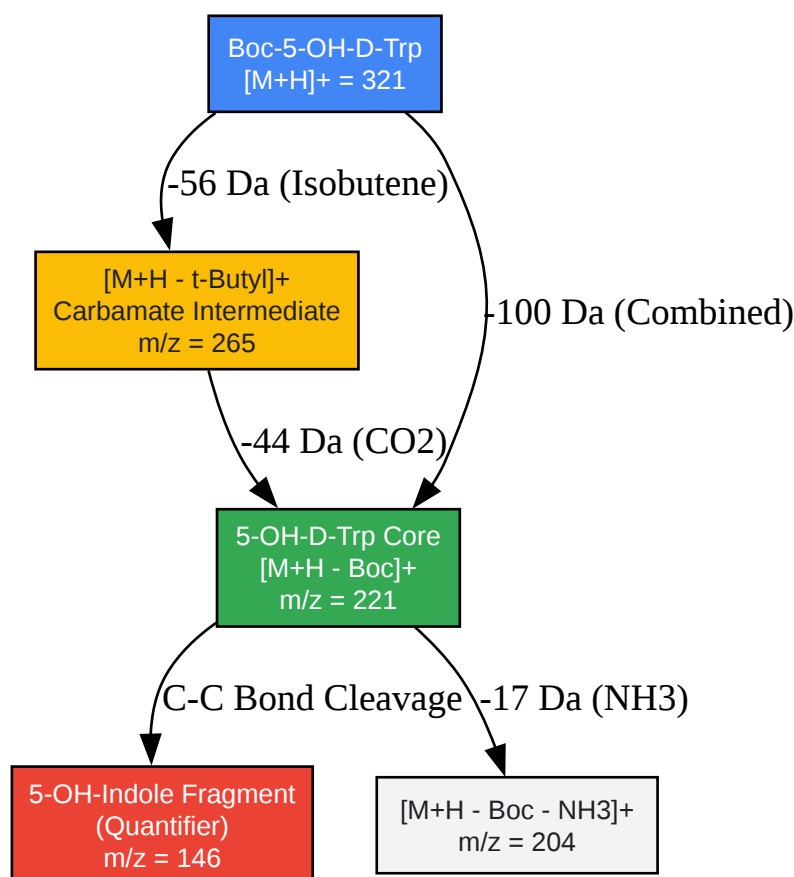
Boc-5-OH-D-Trp
[M+H]+ = 321

-56 Da (Isobutene)

-100 Da (Combined)

[M+H - t-Butyl]+
Carbamate Intermediate
m/z = 265

-44 Da (CO2)

5-OH-D-Trp Core
[M+H - Boc]+
m/z = 221

C-C Bond Cleavage

-17 Da (NH3)

5-OH-Indole Fragment
(Quantifier)
m/z = 146

[M+H - Boc - NH3]+
m/z = 204